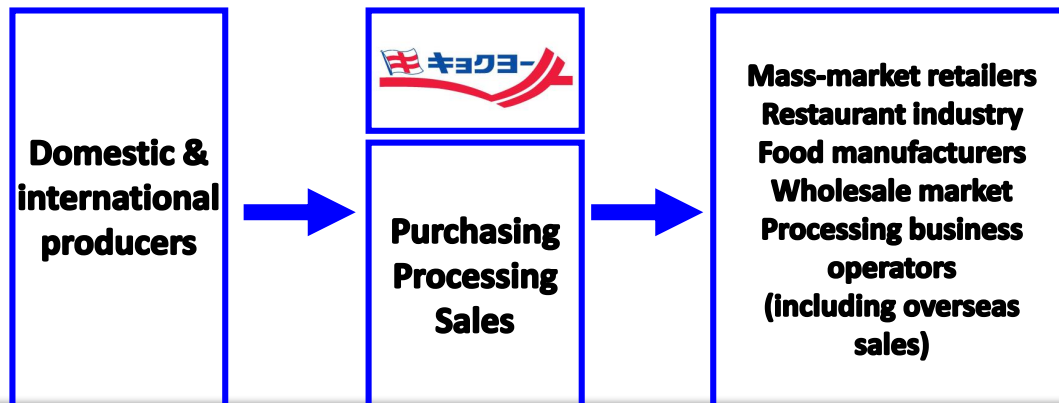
Domestic & international producers

キョクヨー

Purchasing
Processing
Sales

Mass-market retailers
Restaurant industry
Food manufacturers
Wholesale market
Processing business operators
(including overseas sales)